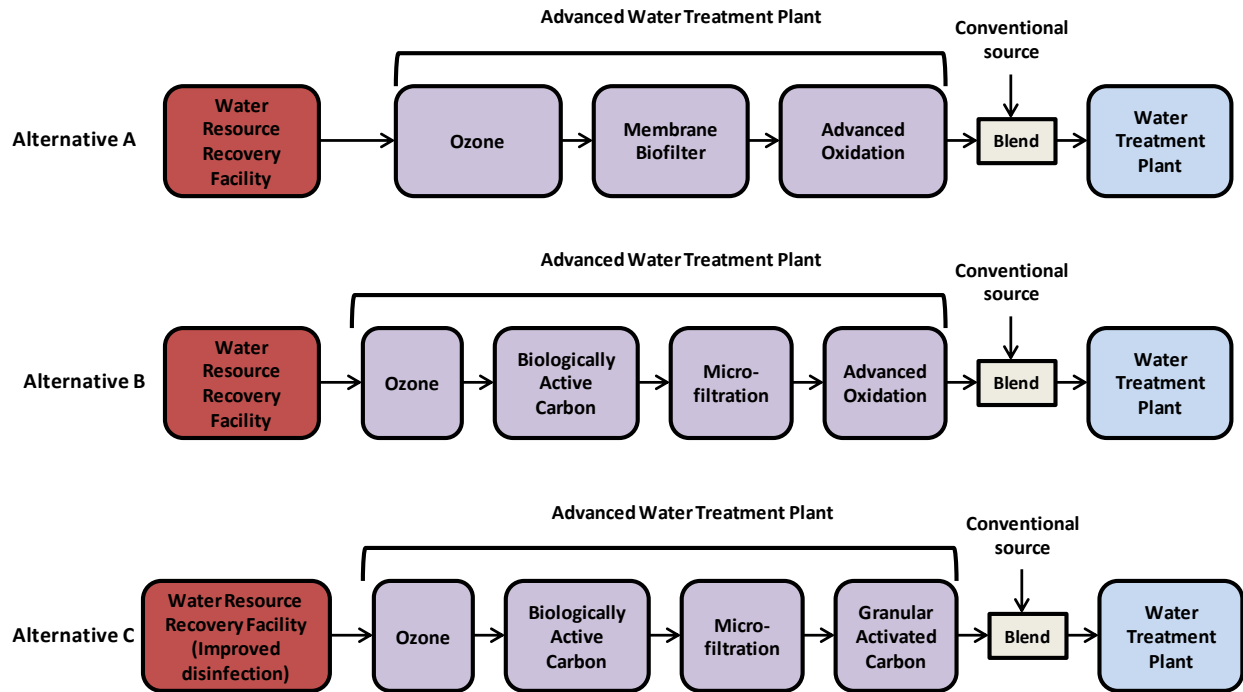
Advanced Water Treatment Plant

Conventional source

Alternative A

Water Resource Recovery Facility

Ozone

Membrane Biofilter

Advanced Oxidation

Blend

Water Treatment Plant

Advanced Water Treatment Plant

Conventional source

Alternative B

Water Resource Recovery Facility

Ozone

Biologically Active Carbon

Micro-filtration

Advanced Oxidation

Blend

Water Treatment Plant

Advanced Water Treatment Plant

Conventional source

Alternative C

Water Resource Recovery Facility (Improved disinfection)

Ozone

Biologically Active Carbon

Micro-filtration

Granular Activated Carbon

Blend

Water Treatment Plant